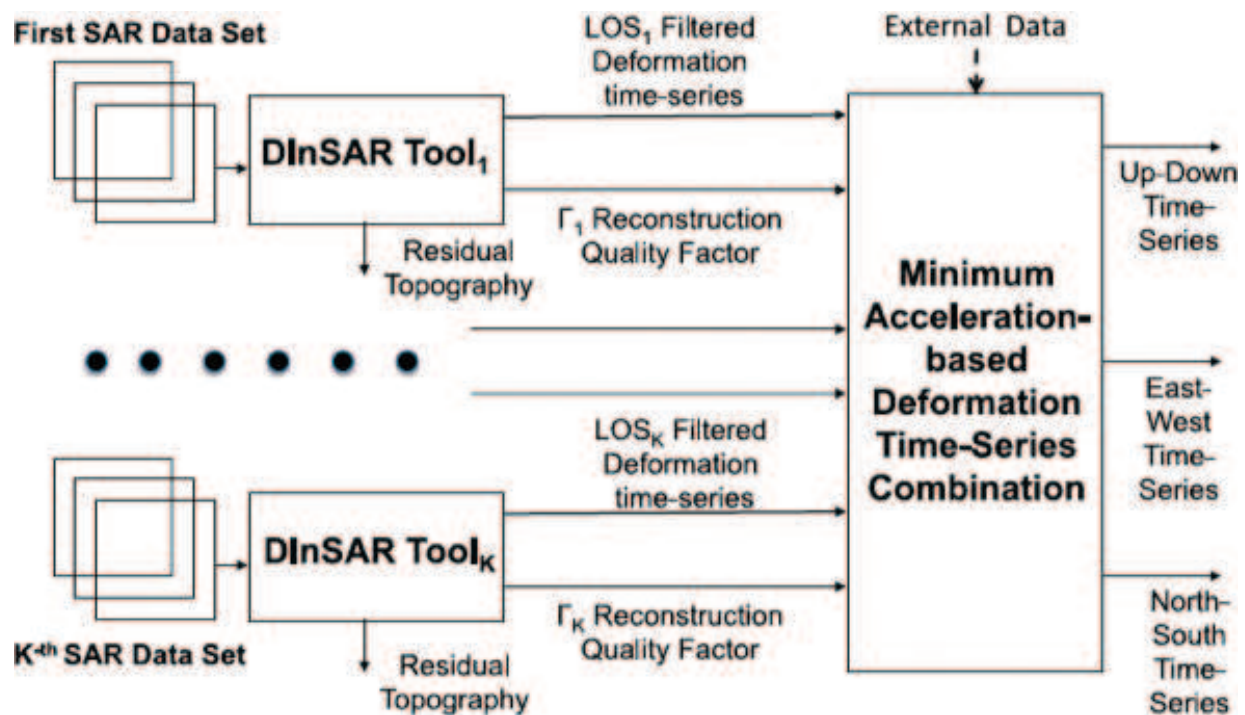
First SAR Data Set

DInSAR Tool$_1$

LOS$_1$ Filtered Deformation time-series

$\Gamma_1$ Reconstruction Quality Factor

Residual Topography

External Data

Minimum Acceleration-based Deformation Time-Series Combination

Up-Down Time-Series

East-West Time-Series

North-South Time-Series

LOS$_K$ Filtered Deformation time-series

DInSAR Tool$_K$

$\Gamma_K$ Reconstruction Quality Factor

K-$^{th}$ SAR Data Set

Residual Topography